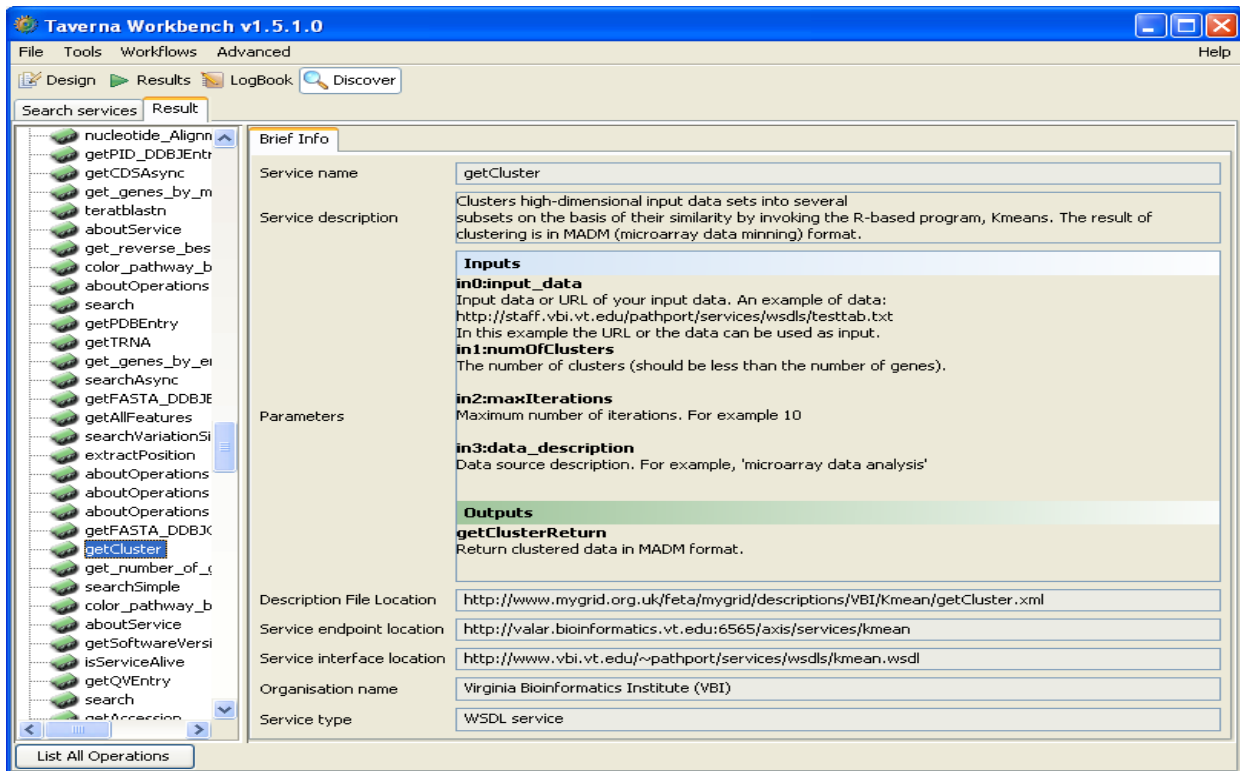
Taverna Workbench v1.5.1.0

File Tools Workflows Advanced Help

Design Results LogBook Discover

Search services Result

nucleotide_Alignn
getPID_DDBJEntr
getCDSAsync
get_genes_by_m
teratblastn
aboutService
get_reverse_bes
color_pathway_b
aboutOperations
search
getPDBEntry
getTRNA
get_genes_by_e
searchAsync
getFASTA_DDBJE
getAllFeatures
searchVariationSi
extractPosition
aboutOperations
aboutOperations
aboutOperations
getFASTA_DDBJC
getCluster
get_number_of_
searchSimple
color_pathway_b
aboutService
getSoftwareVersi
isServiceAlive
getQVEntry
search
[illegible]

Brief Info

| | |
|---|---|
| Service name | getCluster |
| Service description | Clusters high-dimensional input data sets into several subsets on the basis of their similarity by invoking the R-based program, Kmeans. The result of clustering is in MADM (microarray data minning) format. |
| Parameters | **Inputs** **in0:input_data** Input data or URL of your input data. An example of data: http://staff.vbi.vt.edu/pathport/services/wsdls/testtab.txt In this example the URL or the data can be used as input. **in1:numOfClusters** The number of clusters (should be less than the number of genes). **in2:maxIterations** Maximum number of iterations. For example 10 **in3:data_description** Data source description. For example, 'microarray data analysis' **Outputs** **getClusterReturn** Return clustered data in MADM format. |
| Description File Location | http://www.mygrid.org.uk/feta/mygrid/descriptions/VBI/Kmean/getCluster.xml |
| Service endpoint location | http://valar.bioinformatics.vt.edu:6565/axis/services/kmean |
| Service interface location | http://www.vbi.vt.edu/~pathport/services/wsdls/kmean.wsdl |
| Organisation name | Virginia Bioinformatics Institute (VBI) |
| Service type | WSDL service |

List All Operations